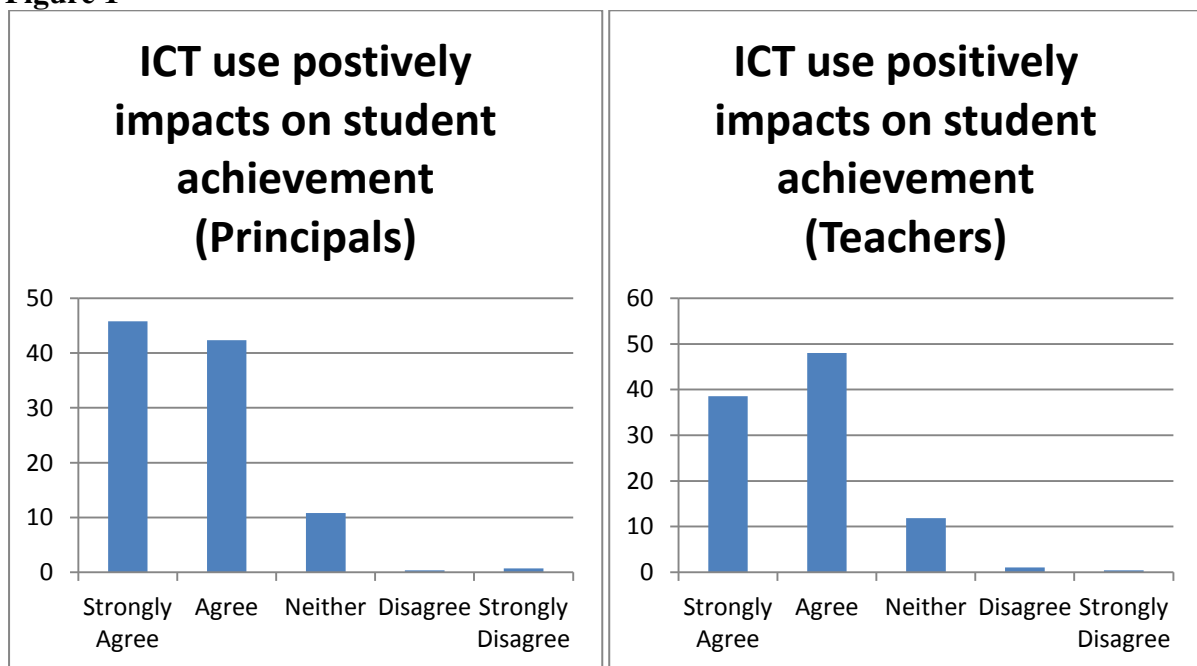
Figure 1

ICT use postively impacts on student achievement (Principals)

50
40
30
20
10
0

Strongly Agree
Agree
Neither
Disagree
Strongly Disagree

ICT use positively impacts on student achievement (Teachers)

60
50
40
30
20
10
0

Strongly Agree
Agree
Neither
Disagree
Strongly Disagree